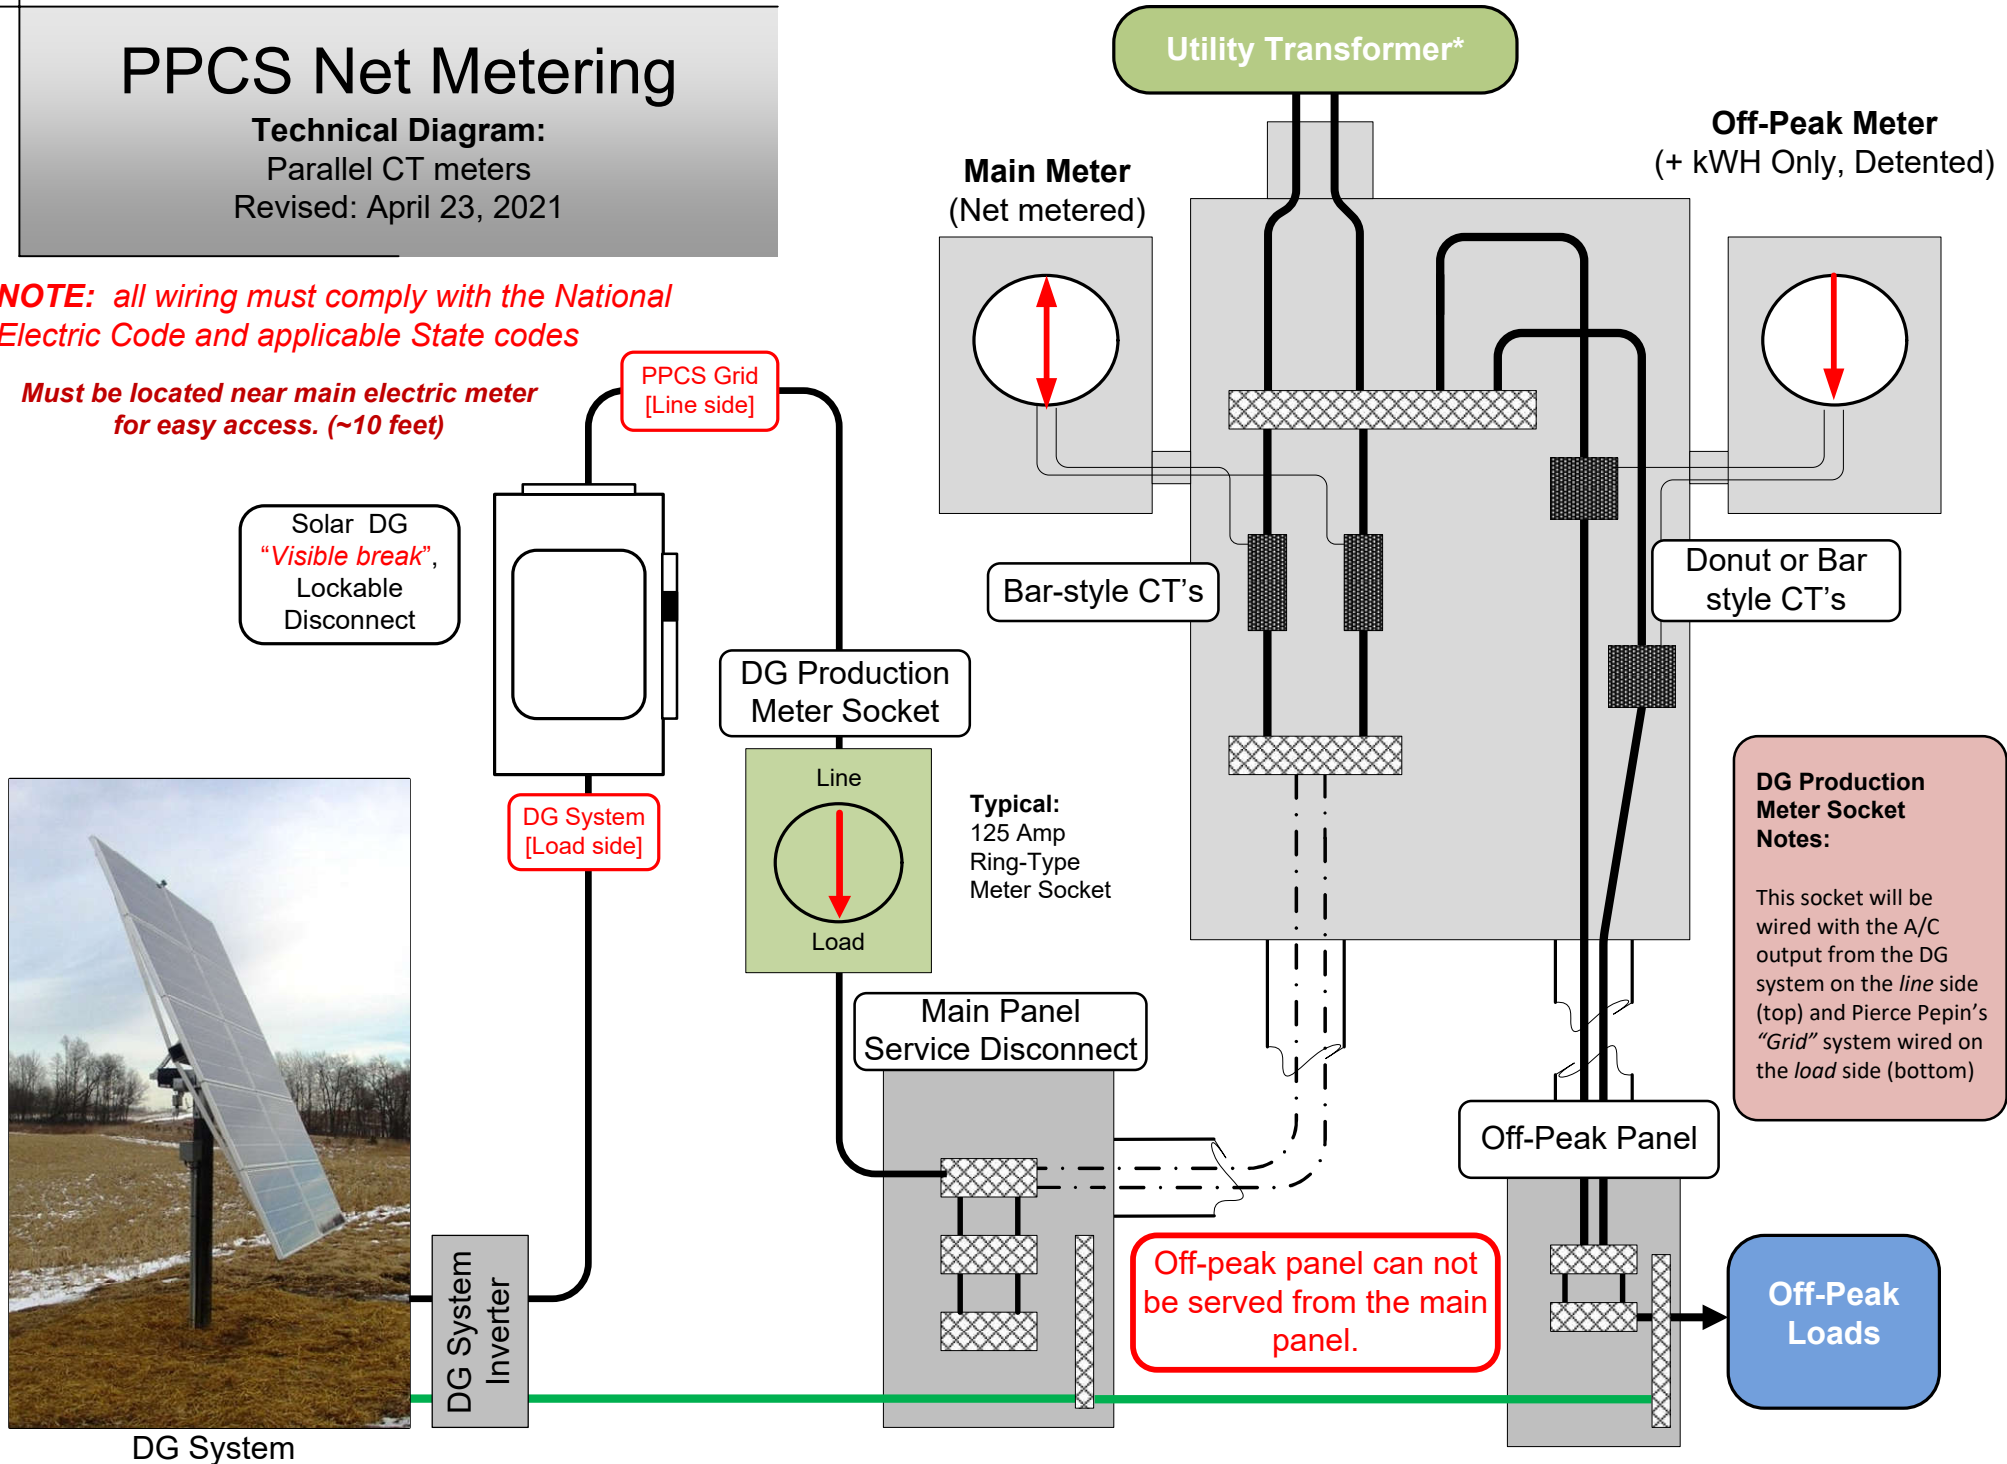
PPCS Net Metering
Technical Diagram:
Parallel CT meters
Revised: April 23, 2021

NOTE: all wiring must comply with the National Electric Code and applicable State codes

Must be located near main electric meter for easy access. (~10 feet)

Utility Transformer*

Main Meter
(Net metered)

Off-Peak Meter
(+ kWH Only, Detented)

PPCS Grid
[Line side]

Solar DG
"Visible break",
Lockable
Disconnect

Bar-style CT's

Donut or Bar style CT's

DG Production
Meter Socket

Line

Load

DG System
[Load side]

Typical:
125 Amp
Ring-Type
Meter Socket

DG Production Meter Socket Notes:

This socket will be wired with the A/C output from the DG system on the *line* side (top) and Pierce Pepin's *"Grid"* system wired on the *load* side (bottom)

Main Panel
Service Disconnect

Off-Peak Panel

Off-peak panel can not be served from the main panel.

Off-Peak
Loads

DG System
Inverter

DG System